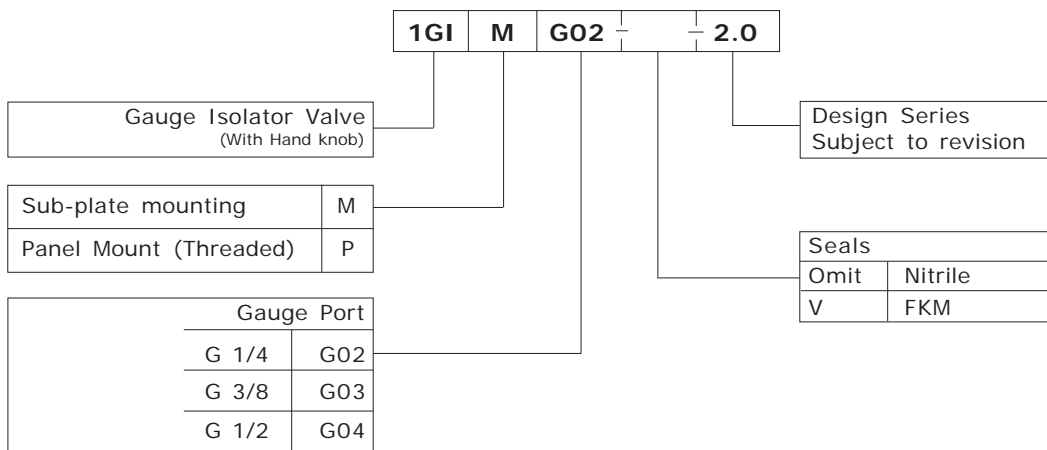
1GI | M | G02 - - 2.0

Gauge Isolator Valve
(With Hand knob)

| Sub-plate mounting | M |
|---|---|
| Panel Mount (Threaded) | P |

| Gauge Port | |
|---|---|
| G 1/4 | G02 |
| G 3/8 | G03 |
| G 1/2 | G04 |

Design Series
Subject to revision

| Seals | |
|---|---|
| Omit | Nitrile |
| V | FKM |